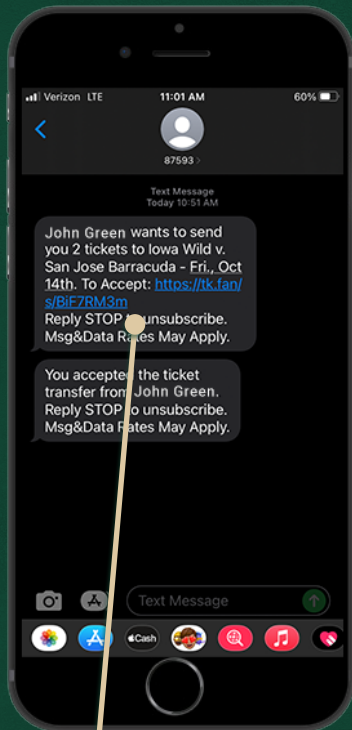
Verizon LTE 11:01 AM 60%

87593 >

Text Message
Today 10:51 AM

John Green wants to send you 2 tickets to Iowa Wild v. San Jose Barracuda - Fri., Oct 14th. To Accept: https://tk.fan/s/BiF7RM3m
Reply STOP to unsubscribe. Msg&Data Rates May Apply.

You accepted the ticket transfer from John Green. Reply STOP to unsubscribe. Msg&Data Rates May Apply.

Text Message

Cash